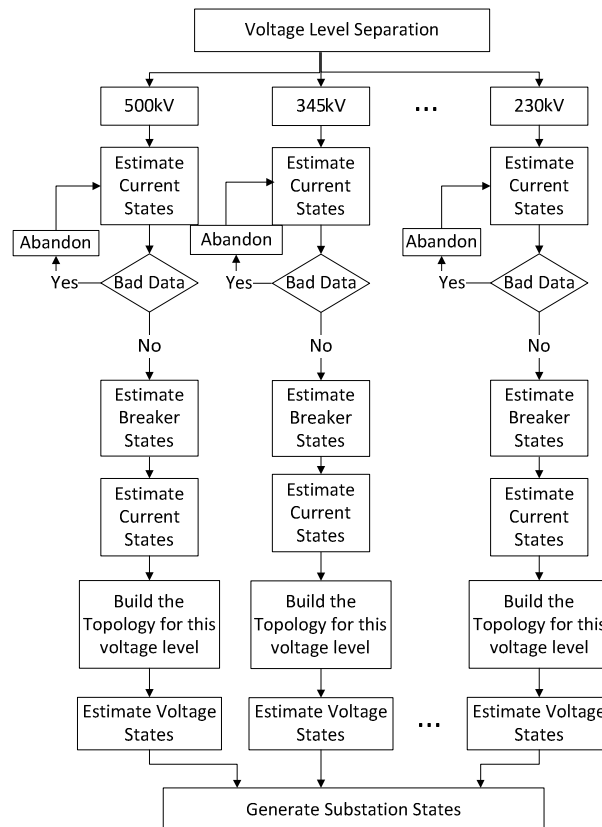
Voltage Level Separation

500kV

345kV

...

230kV

Estimate Current States

Abandon

Yes

Bad Data

No

Estimate Breaker States

Estimate Current States

Build the Topology for this voltage level

Estimate Voltage States

Estimate Current States

Abandon

Yes

Bad Data

No

Estimate Breaker States

Estimate Current States

Build the Topology for this voltage level

Estimate Voltage States

...

Estimate Current States

Abandon

Yes

Bad Data

No

Estimate Breaker States

Estimate Current States

Build the Topology for this voltage level

Estimate Voltage States

Generate Substation States